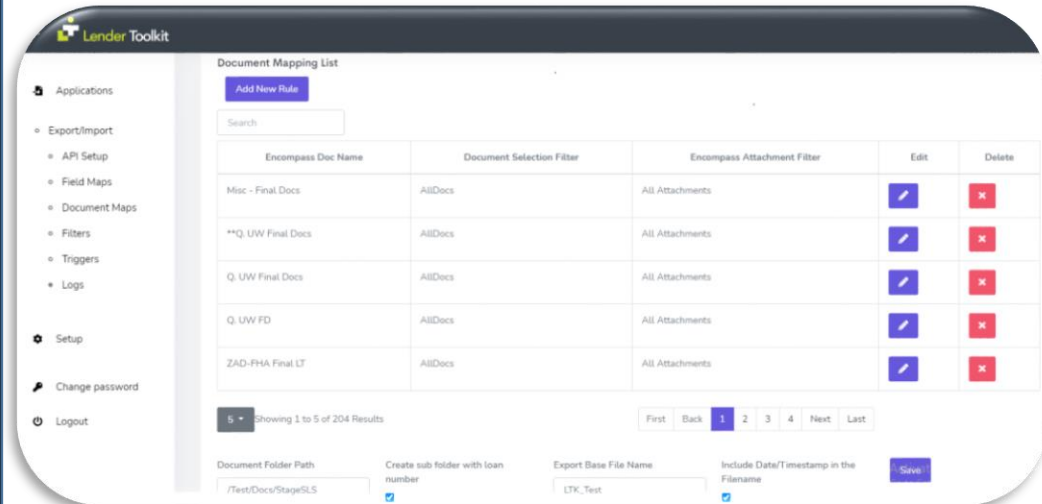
Lender Toolkit

Applications

Export/Import

API Setup

Field Maps

Document Maps

Filters

Triggers

Logs

Setup

Change password

Logout

Document Mapping List

Add New Rule

Search

| Encompass Doc Name | Document Selection Filter | Encompass Attachment Filter | Edit | Delete |
|---|---|---|---|---|
| Misc - Final Docs | AllDocs | All Attachments | | |
| **Q. UW Final Docs | AllDocs | All Attachments | | |
| Q. UW Final Docs | AllDocs | All Attachments | | |
| Q. UW FD | AllDocs | All Attachments | | |
| ZAD-FHA Final LT | AllDocs | All Attachments | | |

5 Showing 1 to 5 of 204 Results

First Back 1 2 3 4 Next Last

Document Folder Path

/Test/Docs/StageSLS

Create sub folder with loan number

Export Base File Name

LTK_Test

Include Date/Timestamp in the Filename

Save